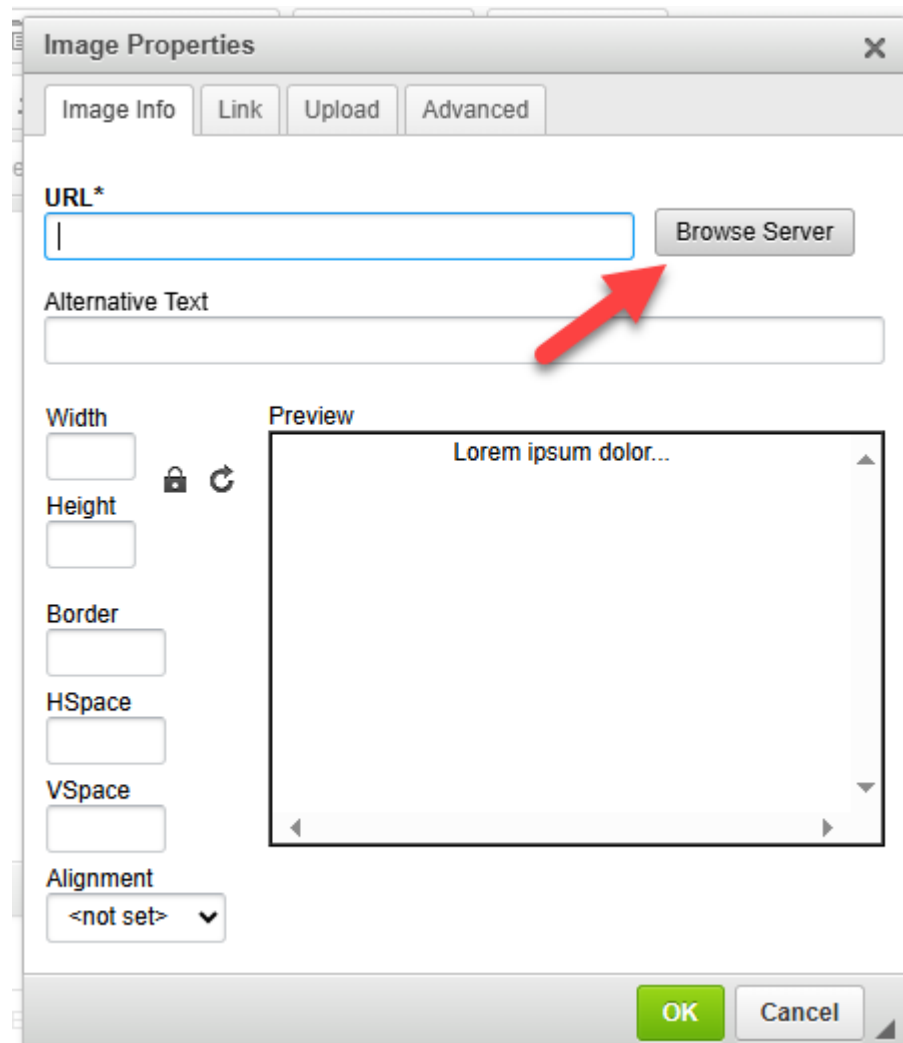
Image Properties ×

Image Info | Link | Upload | Advanced

URL*

Browse Server

Alternative Text

Width

Height

Border

HSpace

VSpace

Alignment

<not set>

Preview

Lorem ipsum dolor...

OK

Cancel